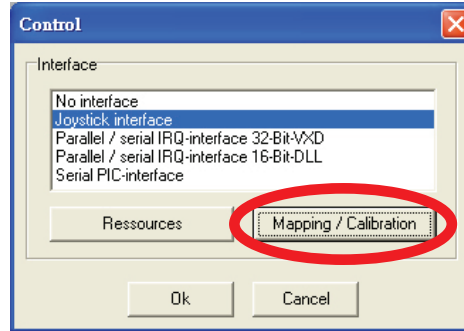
Control

Interface

No interface
Joystick interface
Parallel / serial IRQ-interface 32-Bit-VXD
Parallel / serial IRQ-interface 16-Bit-DLL
Serial PIC-interface

Ressources

Mapping / Calibration

Ok

Cancel